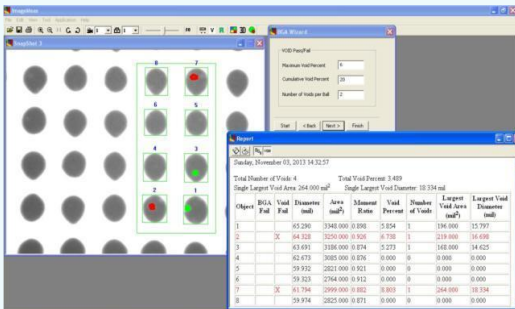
ImageWise

File Edit View Tool Application Help

ImageShot 3

8 7 6 5 4 3 2 1

BGA Wizard

Void Pass/Fail

Maximum Void Percent 8

Cumulative Void Percent 20

Number of Voids per Ball 2

Start < Back Next > Finish

Report

Sunday, November 03, 2013 14:32:57

Total Number of Voids: 4 Total Void Percent: 3.489

Single Largest Void Area: 264.000 mil² Single Largest Void Diameter: 18.334 mil

| Object | BGA Fail | Void Fail | Diameter (mil) | Area (mil²) | Moment Ratio | Void Percent | Number of Voids | Largest Void Area (mil²) | Largest Void Diameter (mil) |
|---|---|---|---|---|---|---|---|---|---|
| 1 | | | 65.290 | 3348.000 | 0.898 | 5.854 | 1 | 196.000 | 15.797 |
| 2 | | X | 64.328 | 3250.000 | 0.926 | 6.738 | 1 | 219.000 | 16.698 |
| 3 | | | 63.691 | 3186.000 | 0.874 | 5.273 | 1 | 168.000 | 14.625 |
| 4 | | | 62.673 | 3085.000 | 0.876 | 0.000 | 0 | 0.000 | 0.000 |
| 5 | | | 59.932 | 2821.000 | 0.921 | 0.000 | 0 | 0.000 | 0.000 |
| 6 | | | 59.323 | 2764.000 | 0.912 | 0.000 | 0 | 0.000 | 0.000 |
| 7 | | X | 61.794 | 2999.000 | 0.882 | 8.803 | 1 | 264.000 | 18.334 |
| 8 | | | 59.974 | 2825.000 | 0.871 | 0.000 | 0 | 0.000 | 0.000 |